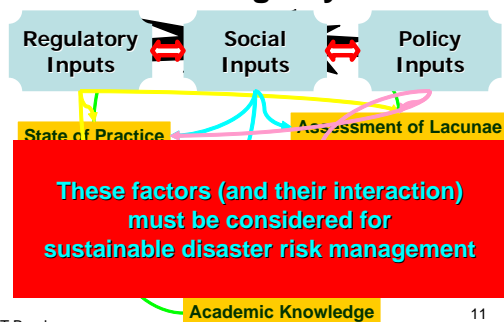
Regulatory Inputs

Social Inputs

Policy Inputs

State of Practice

Assessment of Lacunae

These factors (and their interaction) must be considered for sustainable disaster risk management

Academic Knowledge

11